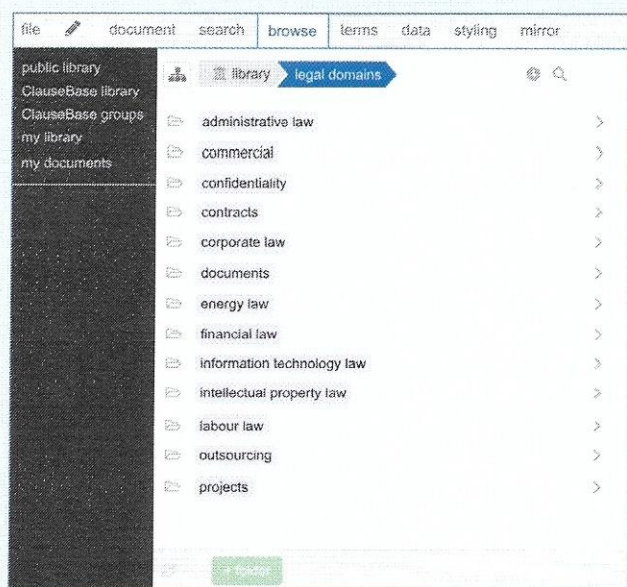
file document search browse terms data styling mirror

public library
ClauseBase library
ClauseBase groups
my library
my documents

library legal domains

administrative law
commercial
confidentiality
contracts
corporate law
documents
energy law
financial law
information technology law
intellectual property law
labour law
outsourcing
projects

+ folder